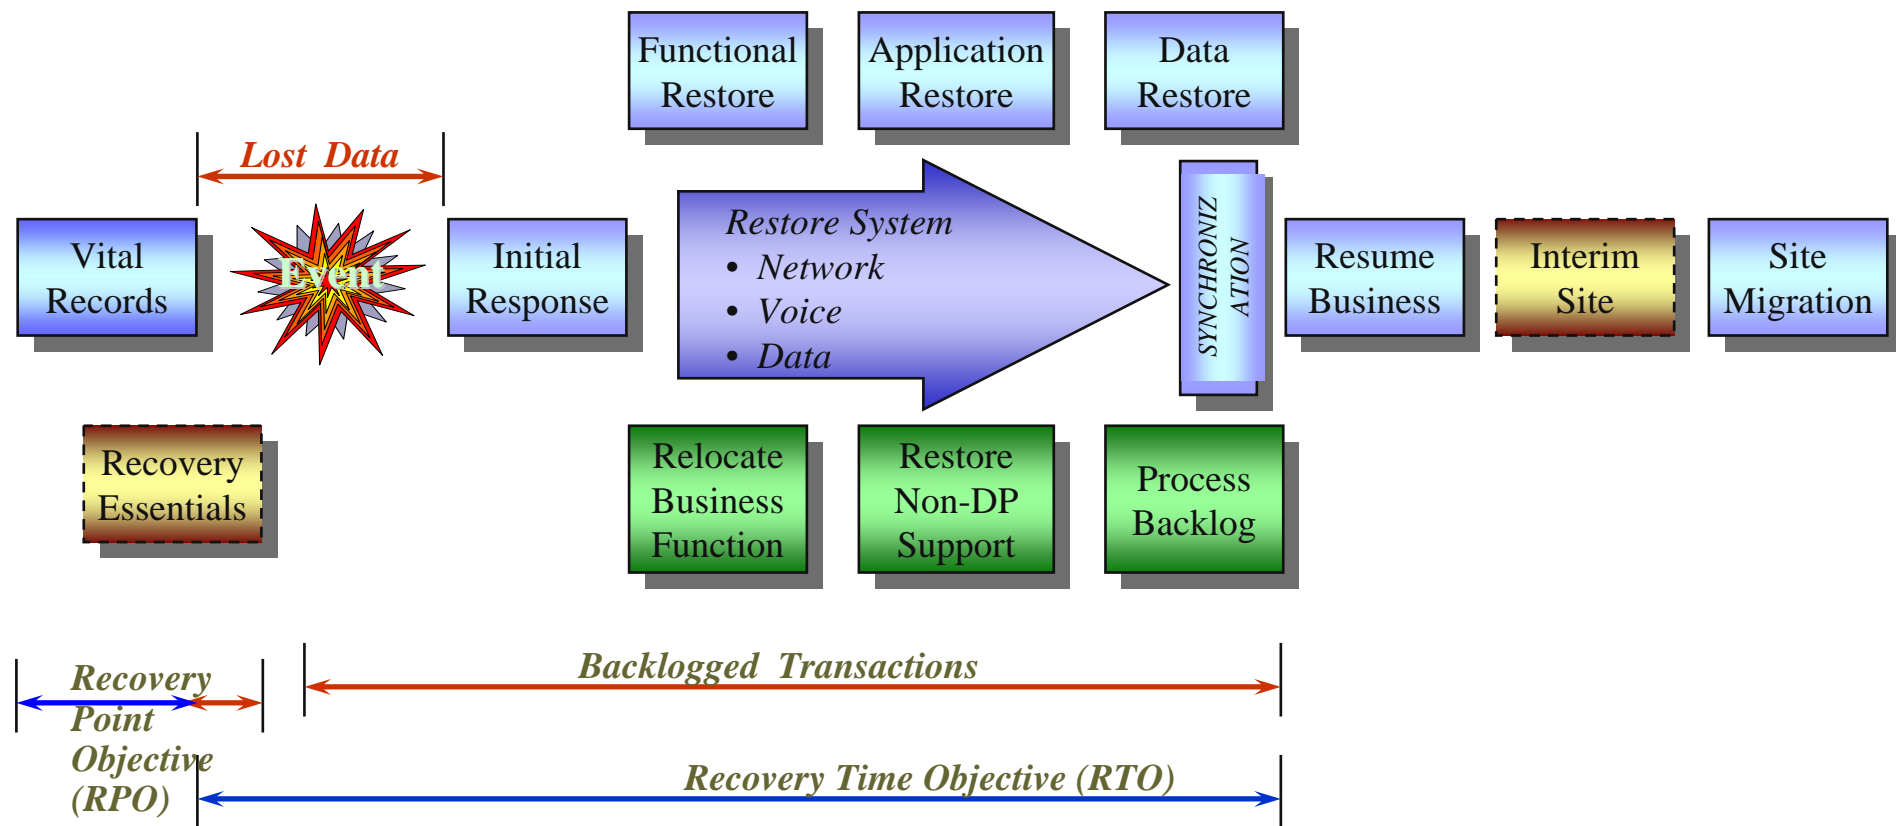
Functional Restore

Application Restore

Data Restore

Lost Data

Vital Records

Event

Initial Response

Restore System
• Network
• Voice
• Data

SYNCHRONIZATION

Resume Business

Interim Site

Site Migration

Recovery Essentials

Relocate Business Function

Restore Non-DP Support

Process Backlog

Recovery Point Objective (RPO)

Backlogged Transactions

Recovery Time Objective (RTO)